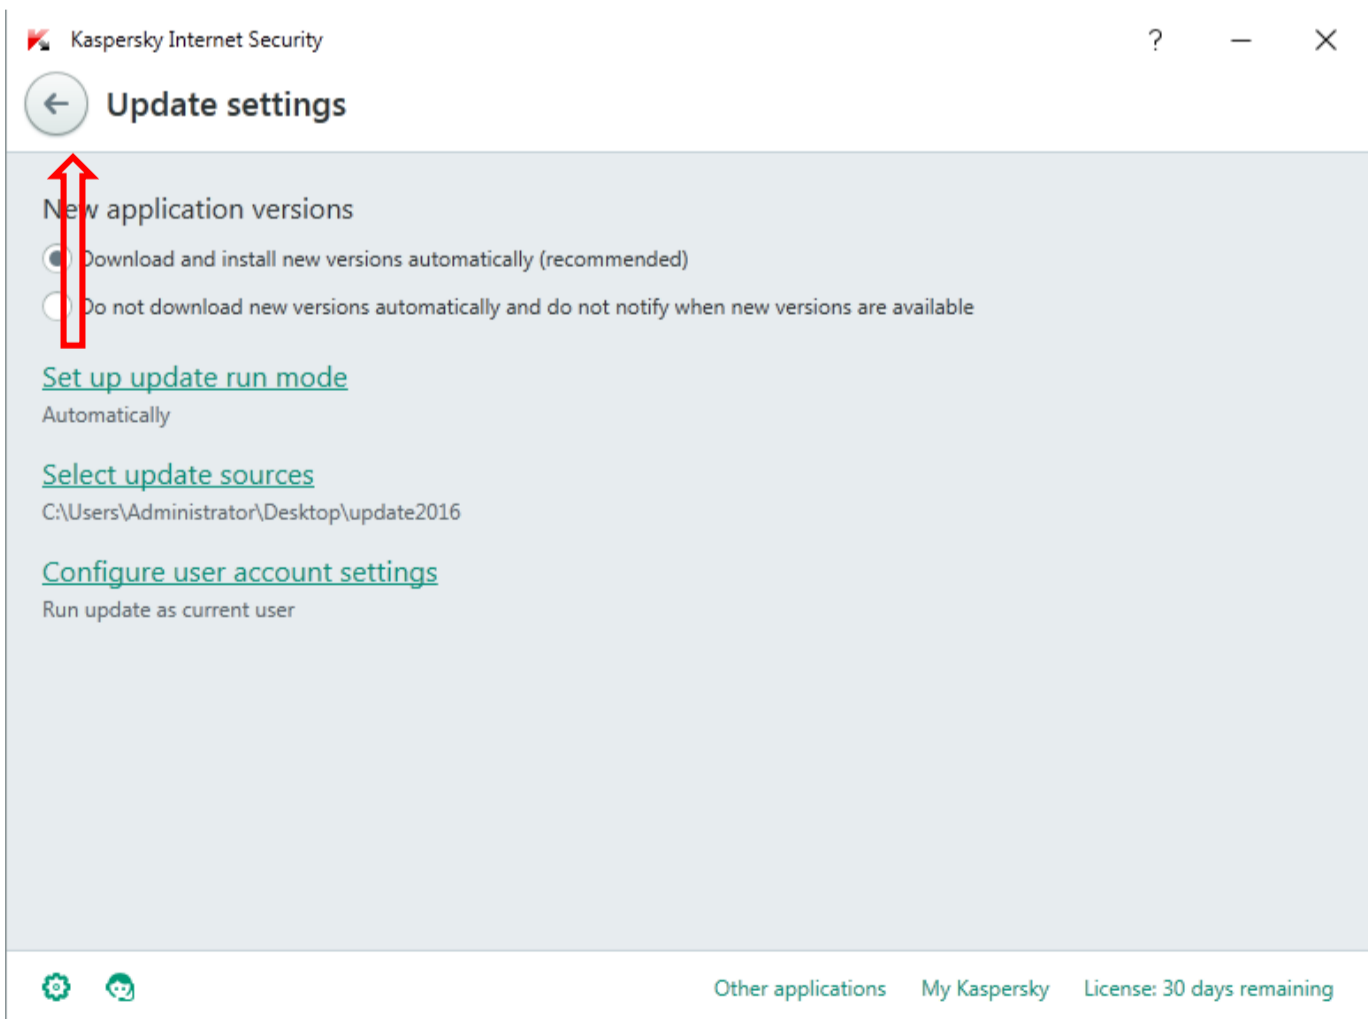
Kaspersky Internet Security

?

Update settings

Ne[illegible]w application versions

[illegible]ownload and install new versions automatically (recommended)

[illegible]o not download new versions automatically and do not notify when new versions are available

Set up update run mode

Automatically

Select update sources

C:\Users\Administrator\Desktop\update2016

Configure user account settings

Run update as current user

Other applications My Kaspersky License: 30 days remaining